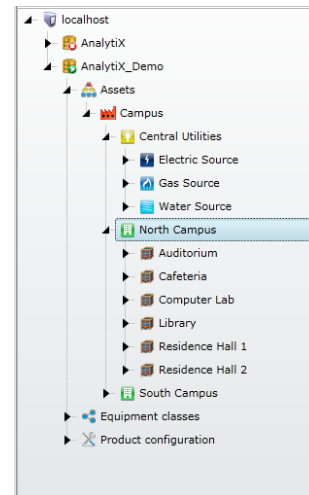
localhost
AnalytiX
AnalytiX_Demo
Assets
Campus
Central Utilities
Electric Source
Gas Source
Water Source
North Campus
Auditorium
Cafeteria
Computer Lab
Library
Residence Hall 1
Residence Hall 2
South Campus
Equipment classes
Product configuration